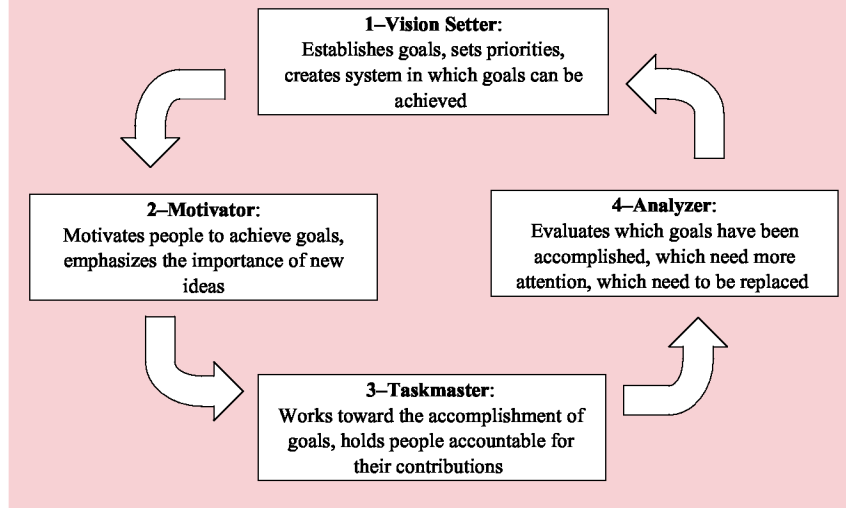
**1–Vision Setter**:
Establishes goals, sets priorities, creates system in which goals can be achieved

**2–Motivator**:
Motivates people to achieve goals, emphasizes the importance of new ideas

**3–Taskmaster**:
Works toward the accomplishment of goals, holds people accountable for their contributions

**4–Analyzer**:
Evaluates which goals have been accomplished, which need more attention, which need to be replaced